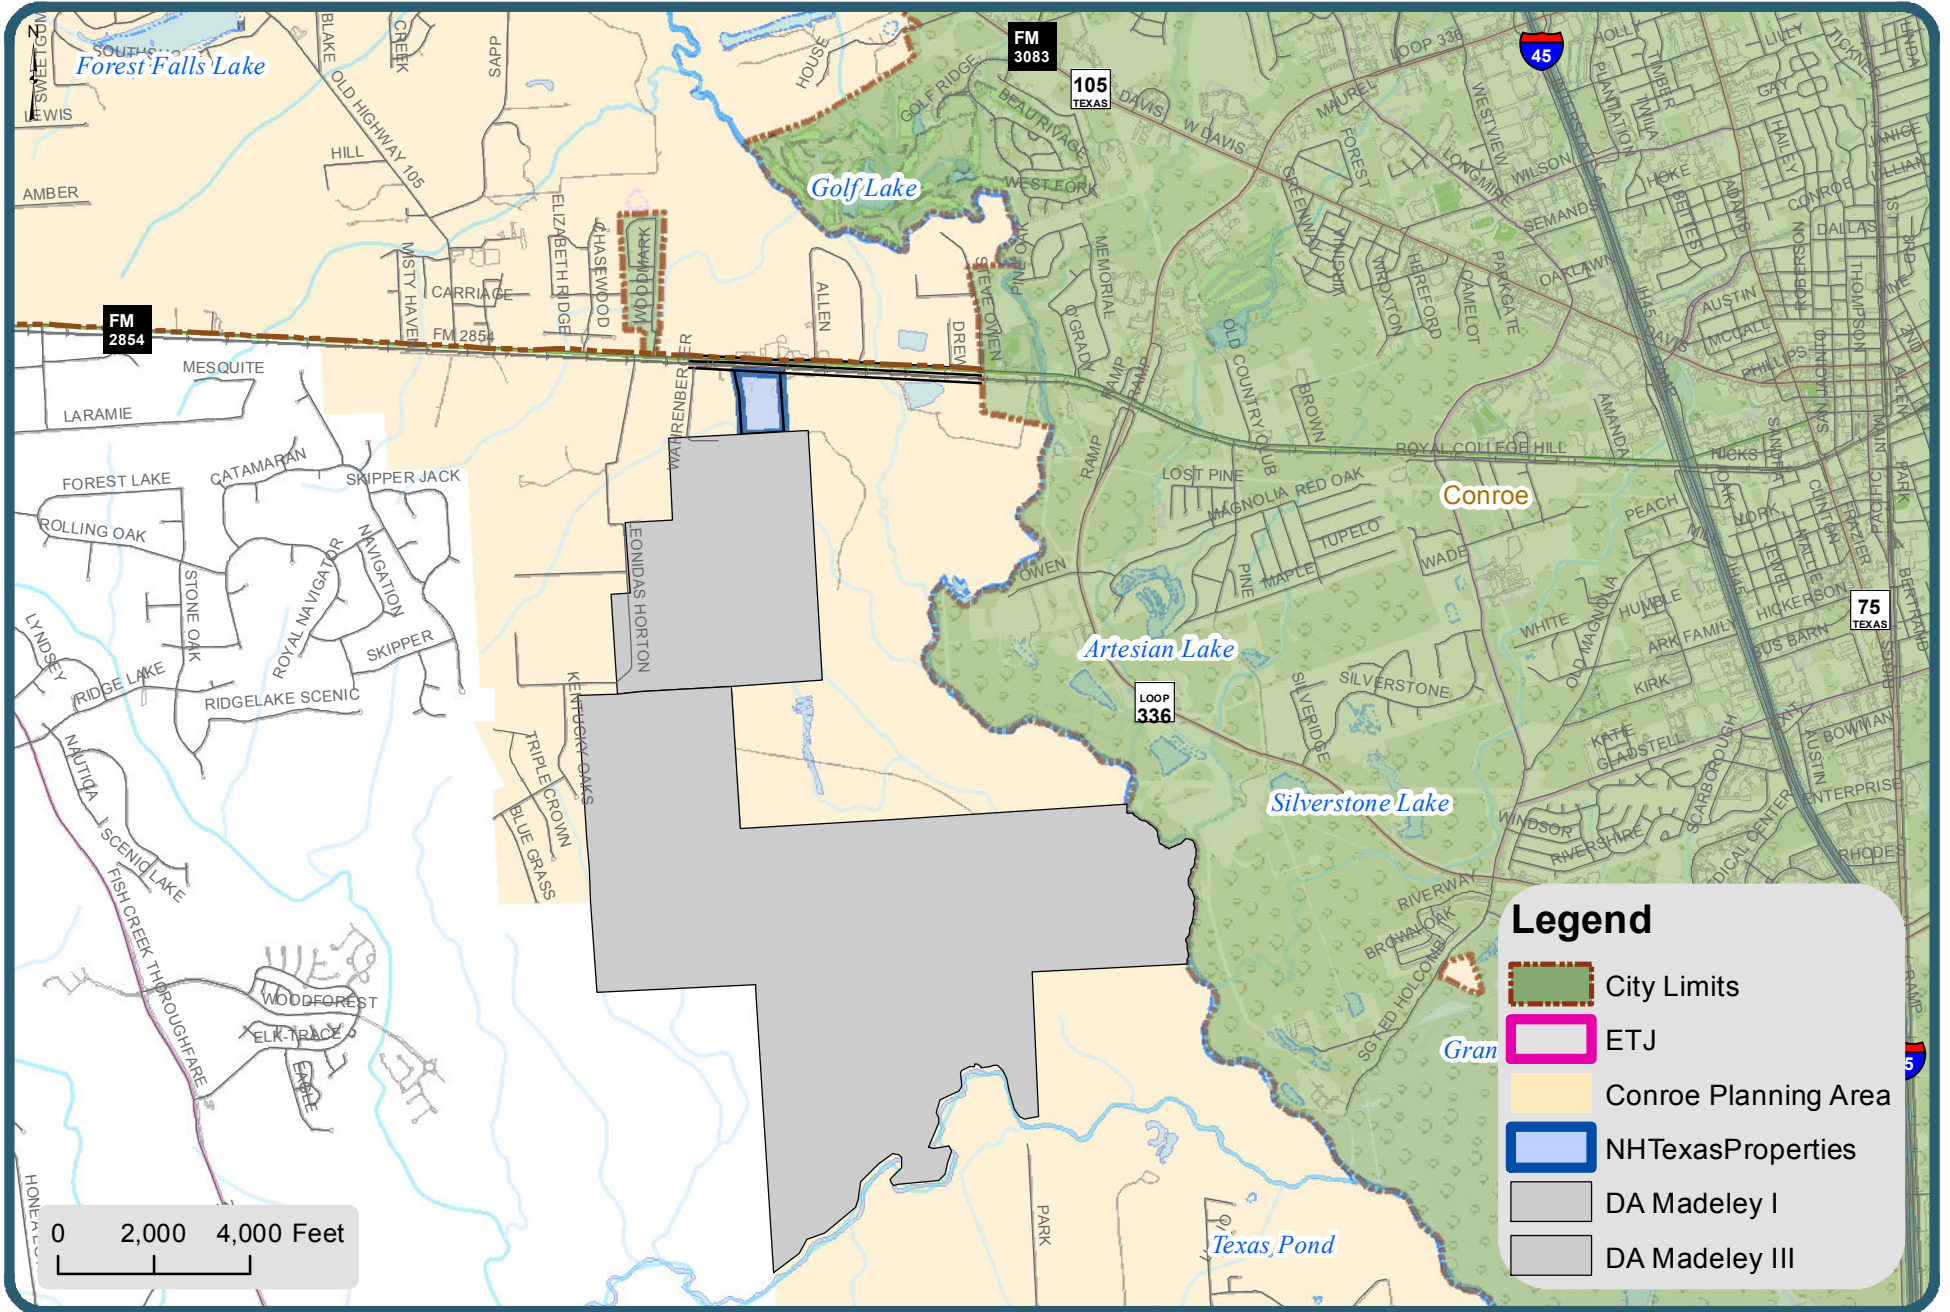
N

Forest Falls Lake
SOUTH
SWEETGUM
LEWIS
AMBER
HILL
BLAKE
CREEK
OLD HIGHWAY 105
SAPP
HOUSE
FM 3083
105 TEXAS
45
LOOP 336
Golf Lake
GOLF RIDGE
BEAU RIVAGE
DAVIS
W DAVIS
WEST FORK
MAUREL
FOREST
WESTVIEW
LONGMIRE
WILSON
HOLLY
PLANTATION
TIMBER
TWILA
HOKE
GAY
HAILEY
LILLEY
TICKNER
LINDA
JANICE
WILLIAM
CONROE
DALLAS
SEMANDS
OAKLAWN
ELIZABETH RIDGE
CHASEWOOD
WOODMARK
ALLEN
STEVE OWEN
PINE OAK
MEMORIAL
O GRADY
GREENWAY
VIRGINIA
WROXTON
HEREFORD
CAMELOT
PARKGATE
IH45 DAVIS
AUSTIN
MCCALL
ROBERTSON
THOMPSON
PHILLIPS
MISTY HAVEN
CARRIAGE
FM 2854
FM 2854
DREW
MESQUITE
LARAMIE
WARRENBERGER
RAMP
RAMP
OLD COUNTRY CLUB
BROWN
ROYAL COLLEGE HILL
AMANDA
HICKS
SAN JACINTO
MAIN
ALLEN
FOREST LAKE
CATAMARAN
SKIPPER JACK
ROLLING OAK
LOST PINE
MAGNOLIA
RED OAK
Conroe
PEACH
YORK
CLINTON
FRAZIER
PACIFIC
PARK
TUPELO
WADE
MAPLE
PINE
OWEN
LEONIDAS HORTON
STONE OAK
NAVIGATION
ROYAL NAVIGATOR
SKIPPER
LYNDSEY
RIDGE LAKE
RIDGELAKE SCENIC
Artesian Lake
WHITE
OLD MAGNOLIA
HUMBLE
ARK FAMILY
BUS BARN
HICKERSON
75 TEXAS
BERTRAND
LOOP 336
SILVERSTONE
SILVERIDGE
KIRK
KATE
GLADSTELL
SCARBOROUGH
BOWMAN
ENTERPRISE
AUSTIN
KENTUCKY OAKS
TRIPLE CROWN
BLUE GRASS
NAUTICA
SCENIC LAKE
FISH CREEK THOROUGHFARE
Silverstone Lake
WINDSOR
RIVERSHIRE
MEDICAL CENTER
RHODES
RIVERWAY
BROWN OAK
OLD HOLCOMB
WOODFOREST
ELK TRACE
EAGLE
Gran
PARK
Texas Pond
HONEA EGYPT

0 2,000 4,000 Feet

Legend
City Limits
ETJ
Conroe Planning Area
NHTexasProperties
DA Madeley I
DA Madeley III